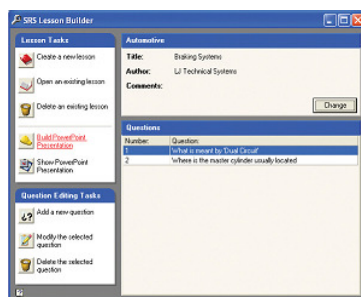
SRS Lesson Builder

Lesson Tasks

Create a new lesson

Open an existing lesson

Delete an existing lesson

Build PowerPoint Presentation

Show PowerPoint Presentation

Question Editing Tasks

Add a new question

Modify the selected question

Delete the selected question

Automotive

Title: Braking Systems

Author: LJ Technical Systems

Comments:

Change

Questions

| Number: | Question: |
|---|---|
| 1 | What is meant by 'Dual Circuit' |
| 2 | Where is the master cylinder usually located |